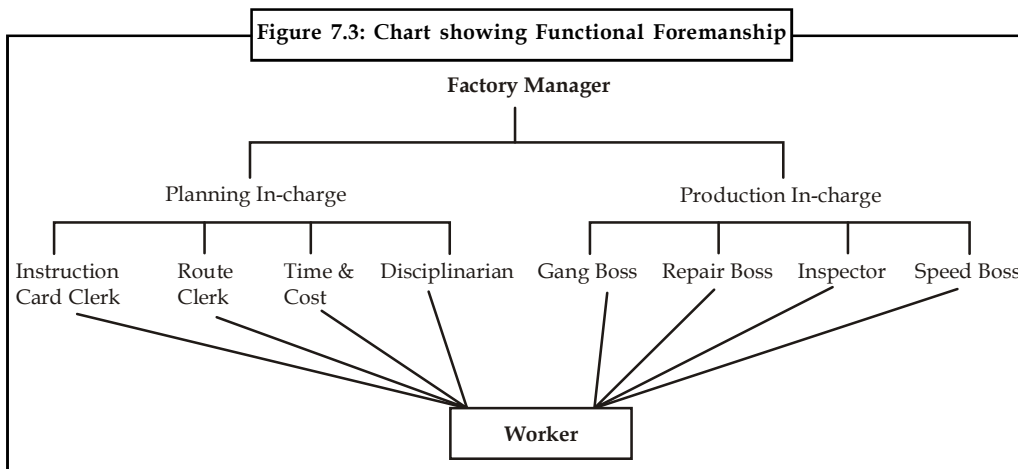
Figure 7.3: Chart showing Functional Foremanship

Factory Manager

Planning In-charge

Production In-charge

Instruction Card Clerk

Route Clerk

Time & Cost

Disciplinarian

Gang Boss

Repair Boss

Inspector

Speed Boss

Worker